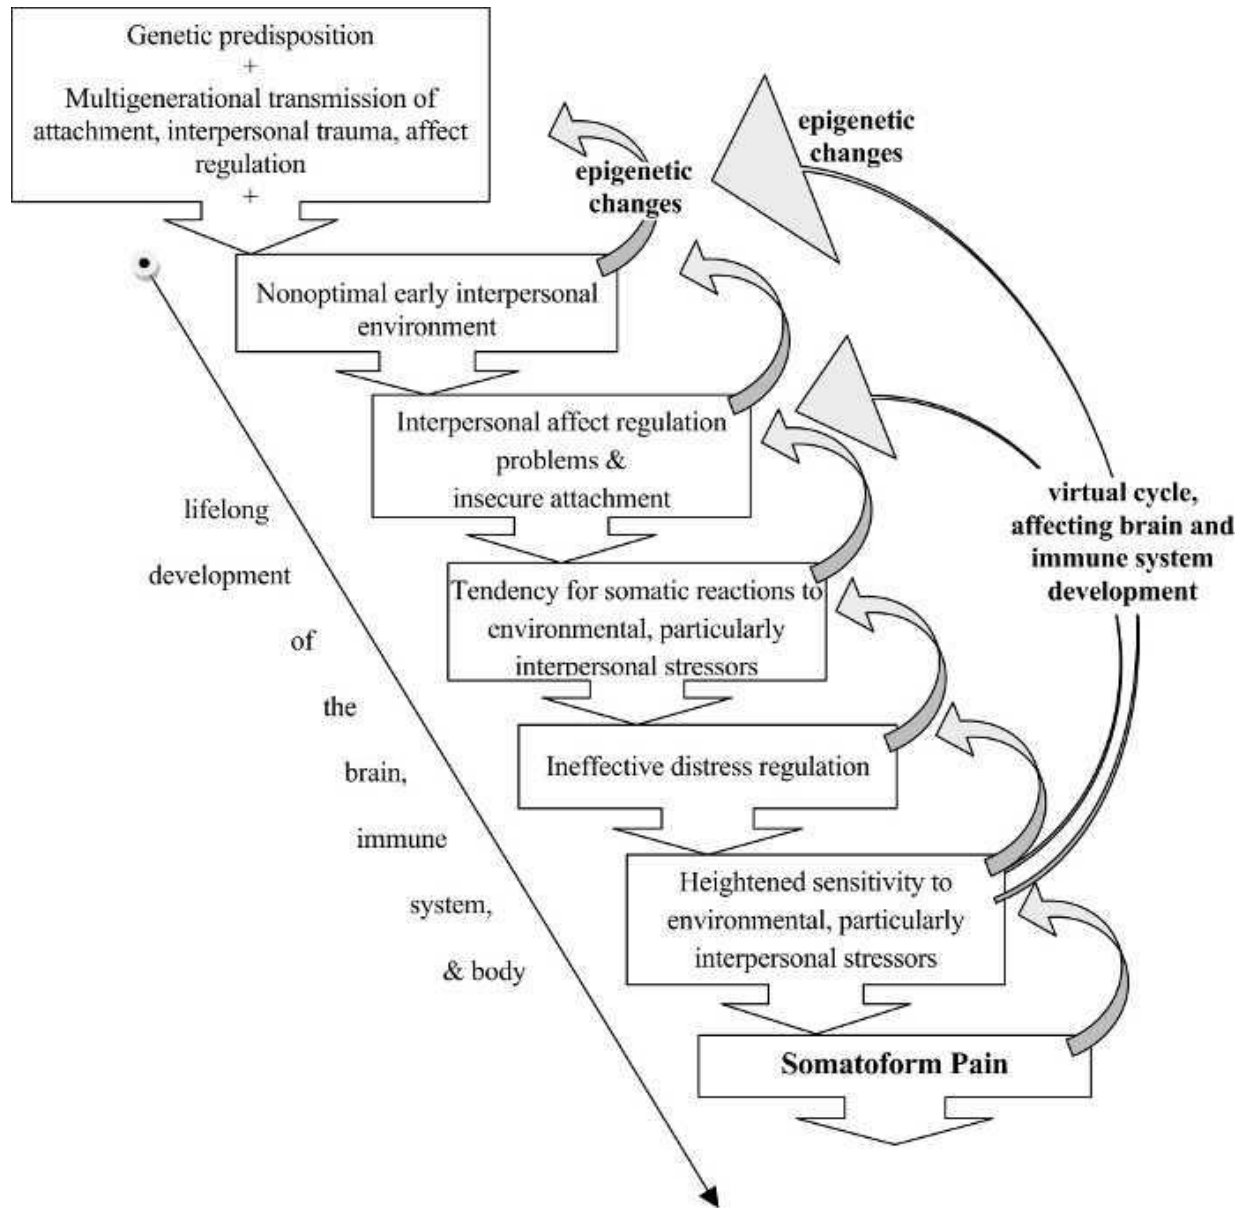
Genetic predisposition
+
Multigenerational transmission of attachment, interpersonal trauma, affect regulation
+

epigenetic changes

epigenetic changes

Nonoptimal early interpersonal environment

Interpersonal affect regulation problems & insecure attachment

Tendency for somatic reactions to environmental, particularly interpersonal stressors

Ineffective distress regulation

Heightened sensitivity to environmental, particularly interpersonal stressors

Somatoform Pain

virtual cycle, affecting brain and immune system development

lifelong development of the brain, immune system, & body